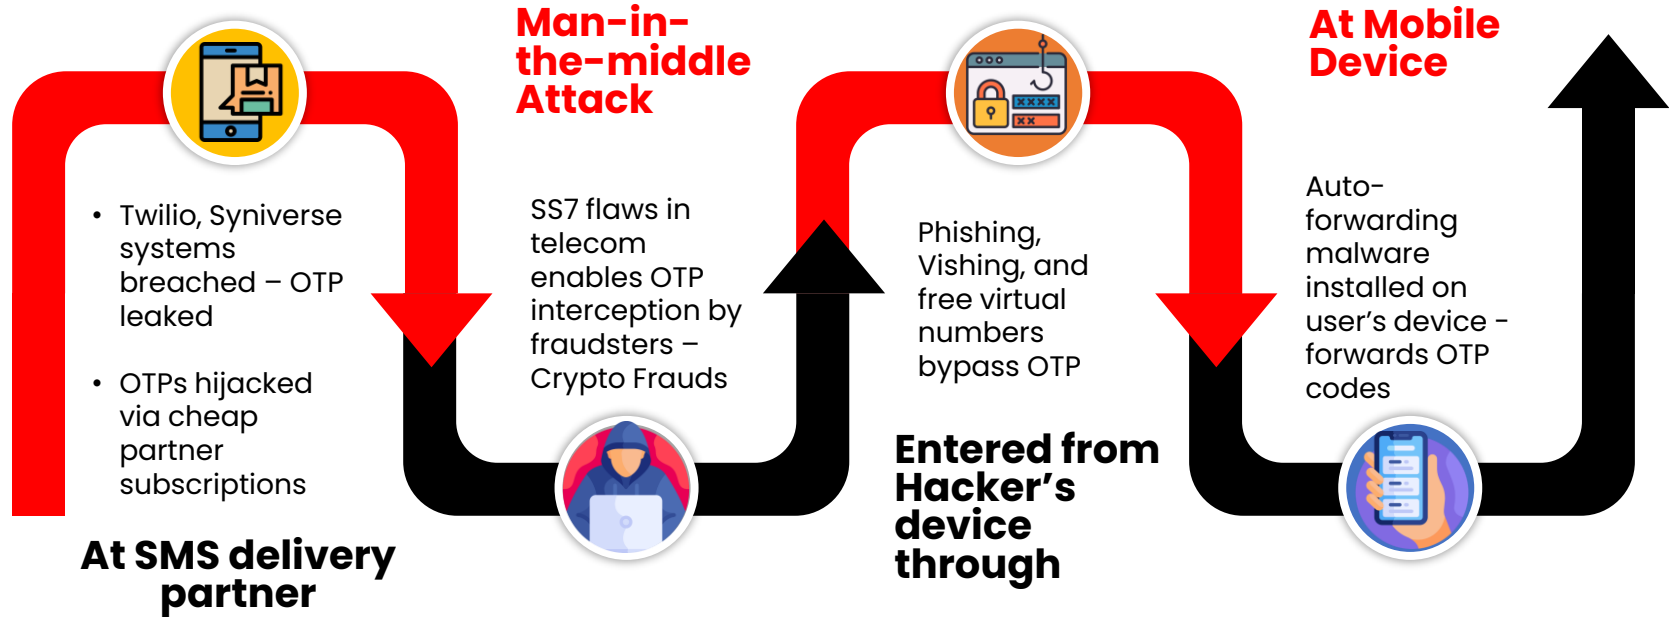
• Twilio, Syniverse systems breached – OTP leaked

• OTPs hijacked via cheap partner subscriptions

At SMS delivery partner

Man-in-the-middle Attack

SS7 flaws in telecom enables OTP interception by fraudsters – Crypto Frauds

Phishing, Vishing, and free virtual numbers bypass OTP

Entered from Hacker's device through

At Mobile Device

Auto-forwarding malware installed on user's device - forwards OTP codes

XXXX

XX